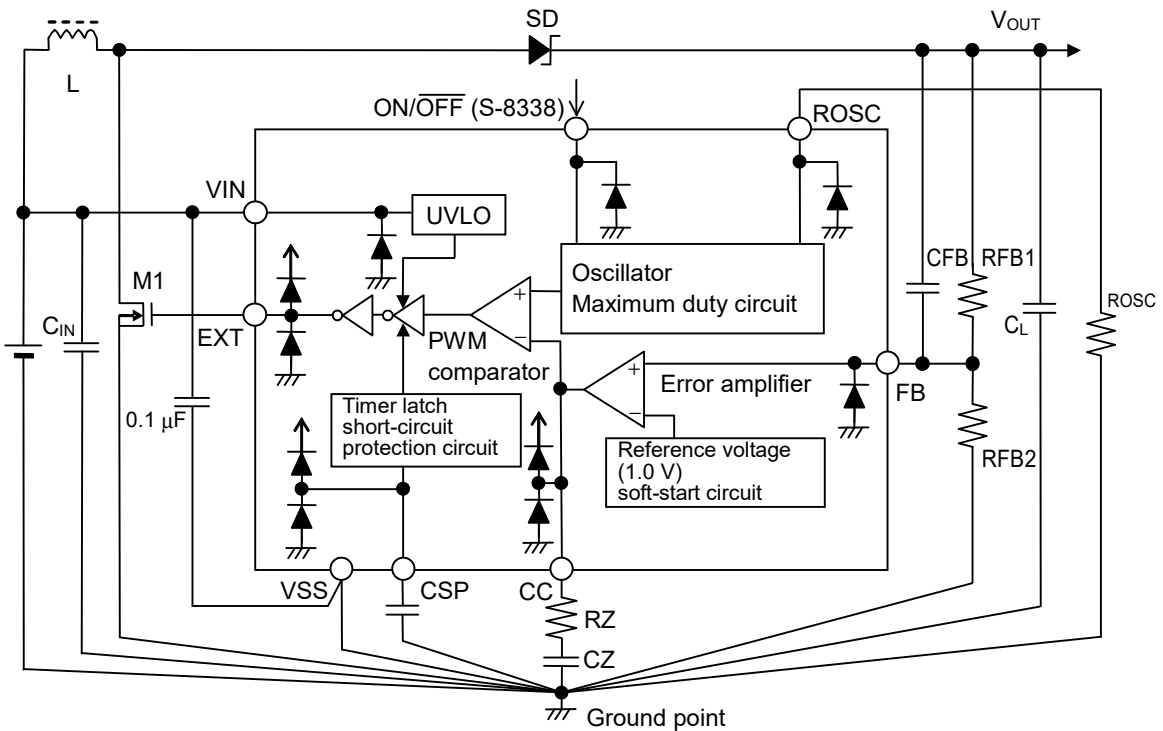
SD

$V_{OUT}$

L

ON/$\overline{OFF}$ (S-8338)

ROSC

VIN

UVLO

M1

Oscillator
Maximum duty circuit

CFB

RFB1

$C_{IN}$

EXT

+

−

PWM comparator

$C_L$

ROSC

+

−

Error amplifier

FB

0.1 μF

Timer latch short-circuit protection circuit

Reference voltage (1.0 V) soft-start circuit

RFB2

VSS

CSP

CC

RZ

CZ

Ground point